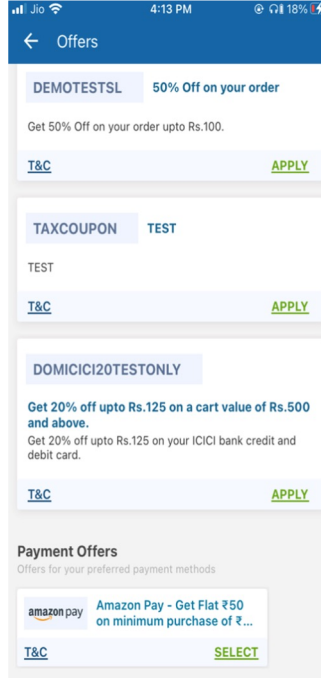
Jio 4:13 PM 18%

← Offers

DEMOTESTSL 50% Off on your order

Get 50% Off on your order upto Rs.100.

T&C APPLY

TAXCOUPON TEST

TEST

T&C APPLY

DOMICICI20TESTONLY

Get 20% off upto Rs.125 on a cart value of Rs.500 and above.

Get 20% off upto Rs.125 on your ICICI bank credit and debit card.

T&C APPLY

Payment Offers

Offers for your preferred payment methods

amazon pay Amazon Pay - Get Flat ₹50 on minimum purchase of ₹...

T&C SELECT